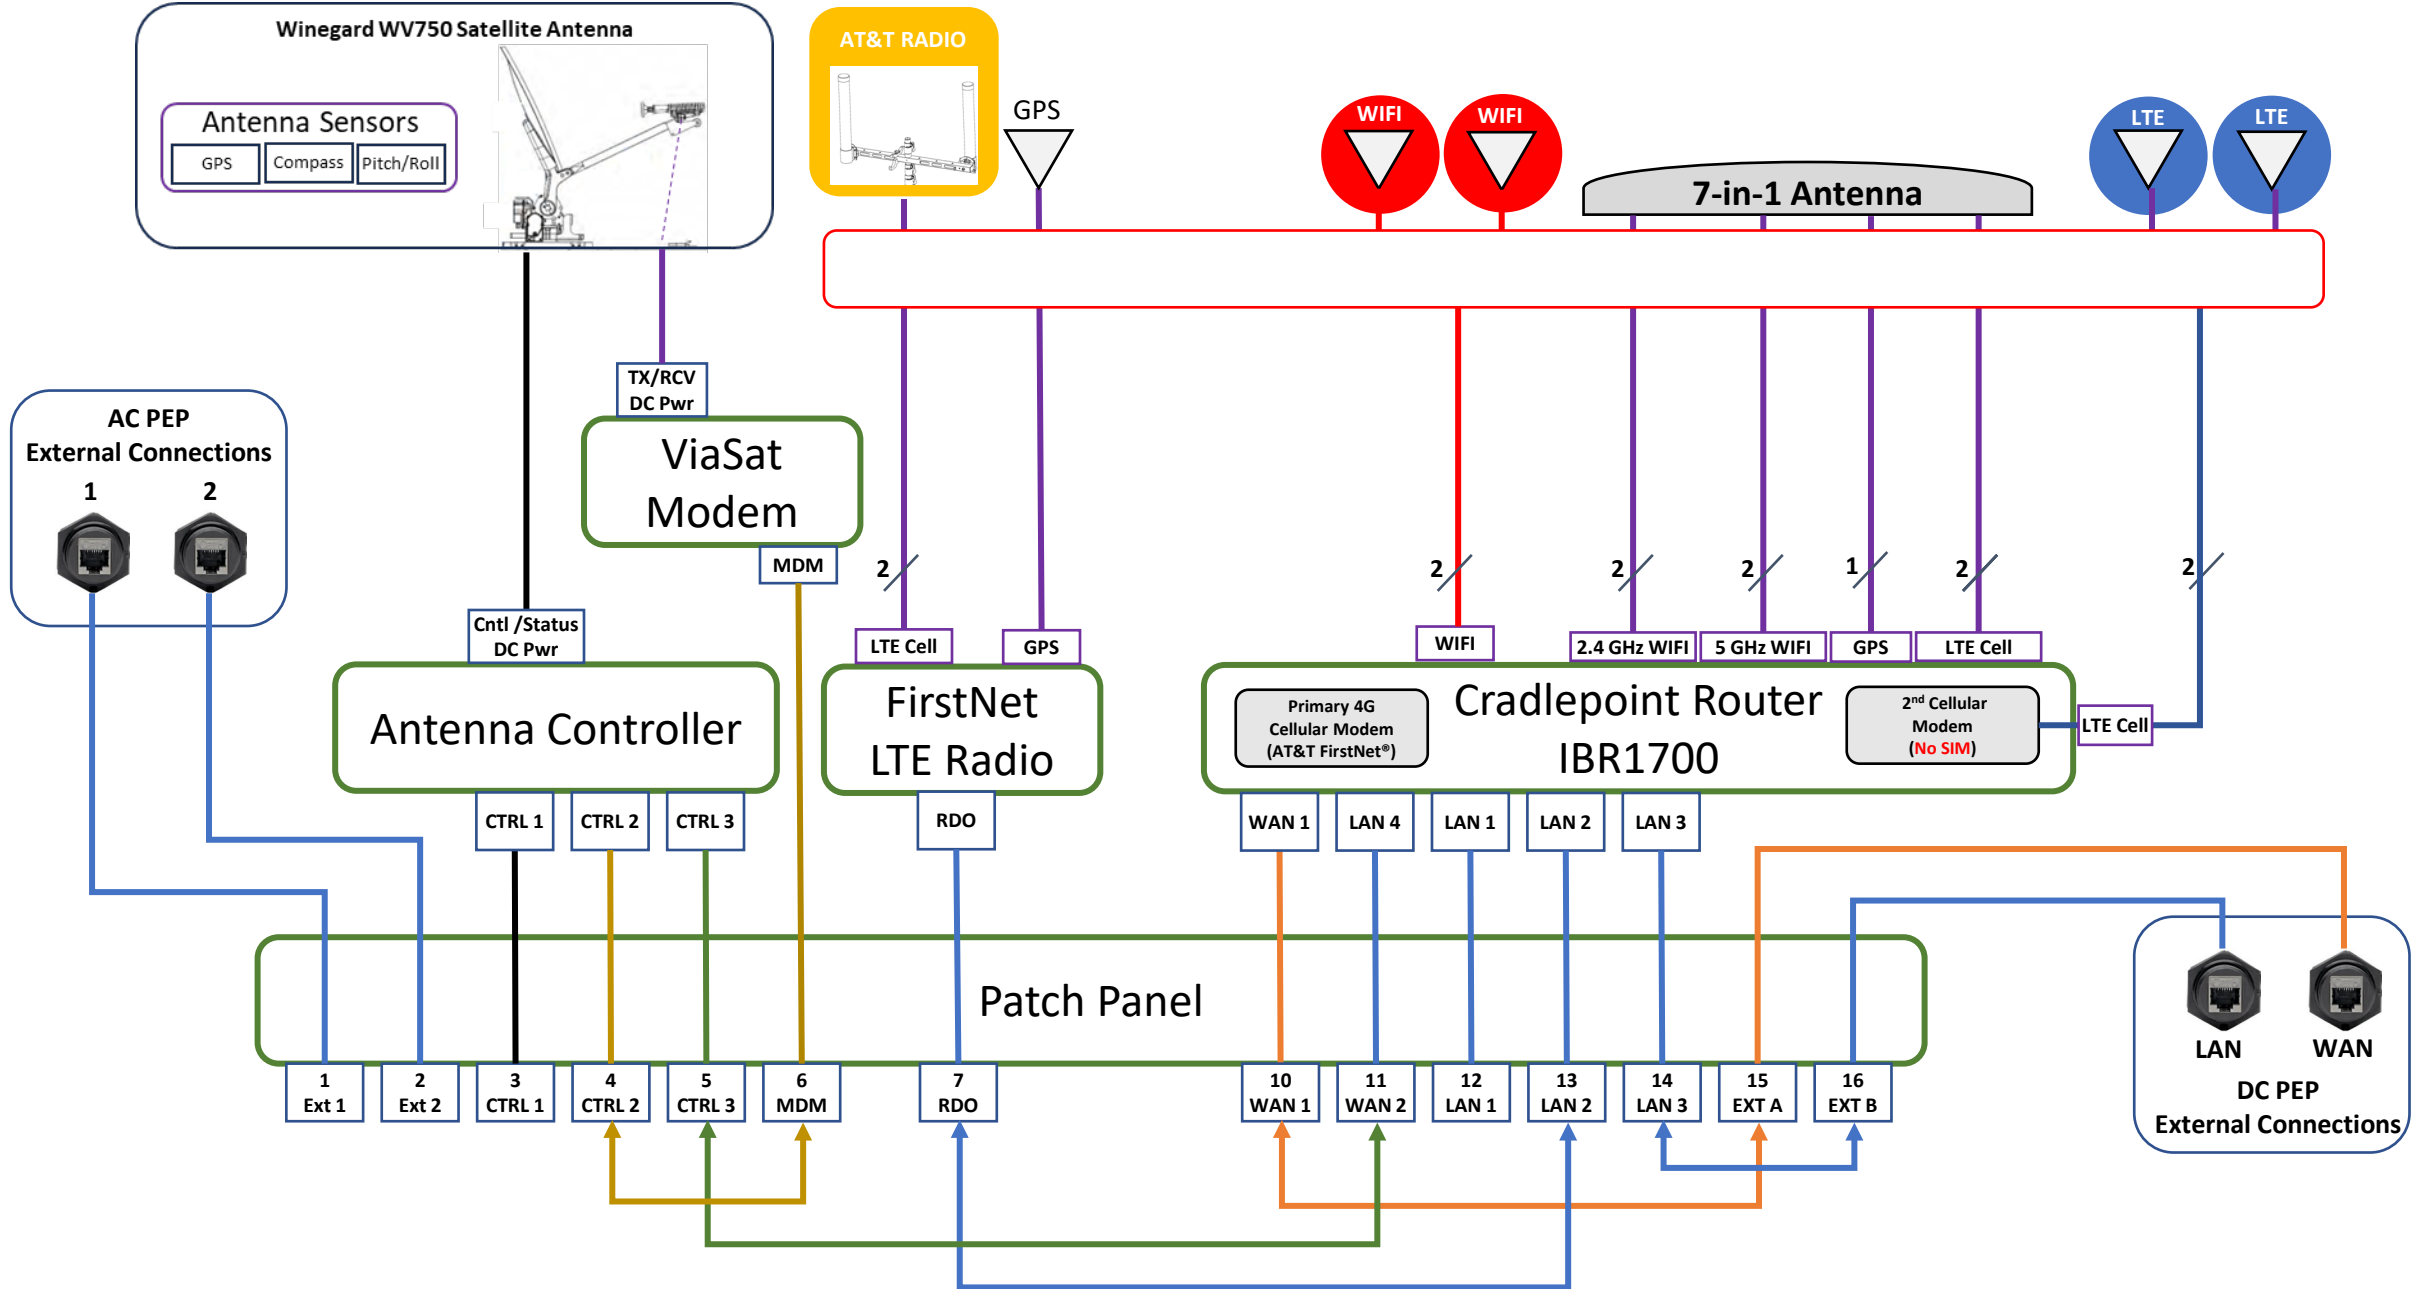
Winegard WV750 Satellite Antenna

Antenna Sensors

GPS

Compass

Pitch/Roll

AT&T RADIO

GPS

WIFI

WIFI

7-in-1 Antenna

LTE

LTE

TX/RCV
DC Pwr

ViaSat Modem

MDM

AC PEP
External Connections

1

2

Cntl /Status
DC Pwr

Antenna Controller

2

LTE Cell

GPS

FirstNet LTE Radio

2

WIFI

2

2.4 GHz WIFI

2

5 GHz WIFI

1

GPS

2

LTE Cell

2

Primary 4G Cellular Modem (AT&T FirstNet®)

Cradlepoint Router IBR1700

2nd Cellular Modem (No SIM)

LTE Cell

CTRL 1

CTRL 2

CTRL 3

RDO

WAN 1

LAN 4

LAN 1

LAN 2

LAN 3

Patch Panel

| 1 Ext 1 | 2 Ext 2 | 3 CTRL 1 | 4 CTRL 2 | 5 CTRL 3 | 6 MDM | 7 RDO | 10 WAN 1 | 11 WAN 2 | 12 LAN 1 | 13 LAN 2 | 14 LAN 3 | 15 EXT A | 16 EXT B |
|---|---|---|---|---|---|---|---|---|---|---|---|---|---|

LAN

WAN

DC PEP
External Connections